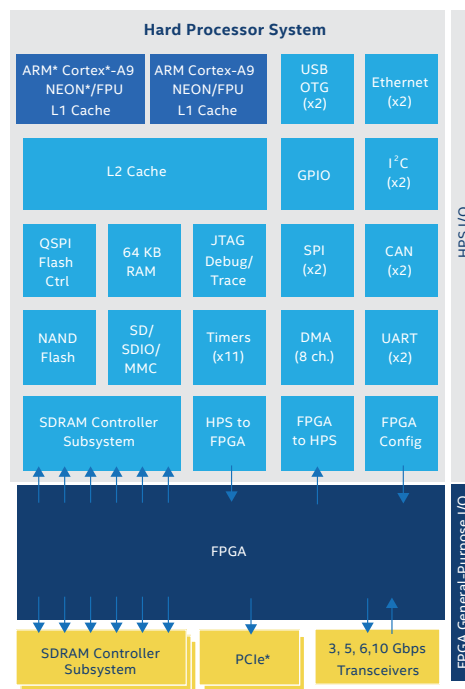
Hard Processor System

ARM* Cortex*-A9 NEON*/FPU L1 Cache

ARM Cortex-A9 NEON/FPU L1 Cache

USB OTG (x2)

Ethernet (x2)

L2 Cache

GPIO

$I^2C$ (x2)

QSPI Flash Ctrl

64 KB RAM

JTAG Debug/ Trace

SPI (x2)

CAN (x2)

NAND Flash

SD/ SDIO/ MMC

Timers (x11)

DMA (8 ch.)

UART (x2)

SDRAM Controller Subsystem

HPS to FPGA

FPGA to HPS

FPGA Config

HPS I/O

FPGA

FPGA General-Purpose I/O

SDRAM Controller Subsystem

PCIe*

3, 5, 6,10 Gbps Transceivers